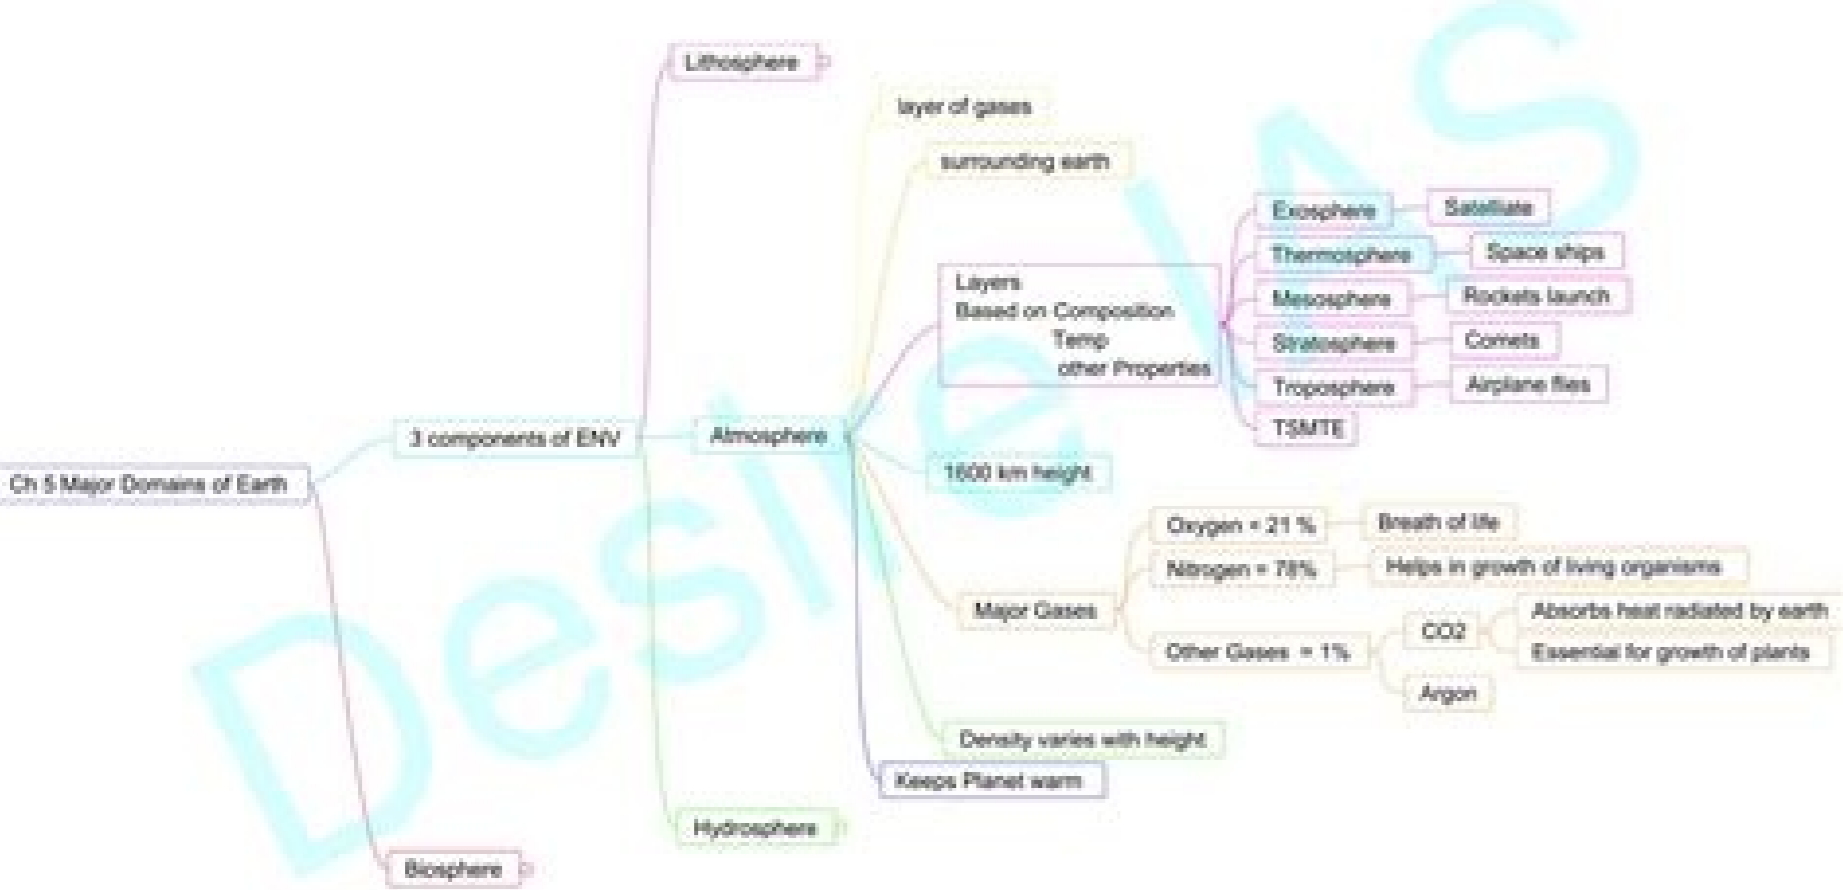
Ch 5 Major Domains of Earth

3 components of ENV

Lithosphere

Atmosphere

layer of gases

surrounding earth

Layers
Based on Composition
Temp
other Properties

Exosphere

Satellite

Thermosphere

Space ships

Mesosphere

Rockets launch

Stratosphere

Comets

Troposphere

Airplane flies

TSMTE

1600 km height

Major Gases

Oxygen = 21 %

Breath of life

Nitrogen = 78%

Helps in growth of living organisms

Other Gases = 1%

CO2

Absorbs heat radiated by earth

Essential for growth of plants

Argon

Density varies with height

Keeps Planet warm

Hydrosphere

Biosphere

Deslie IAS